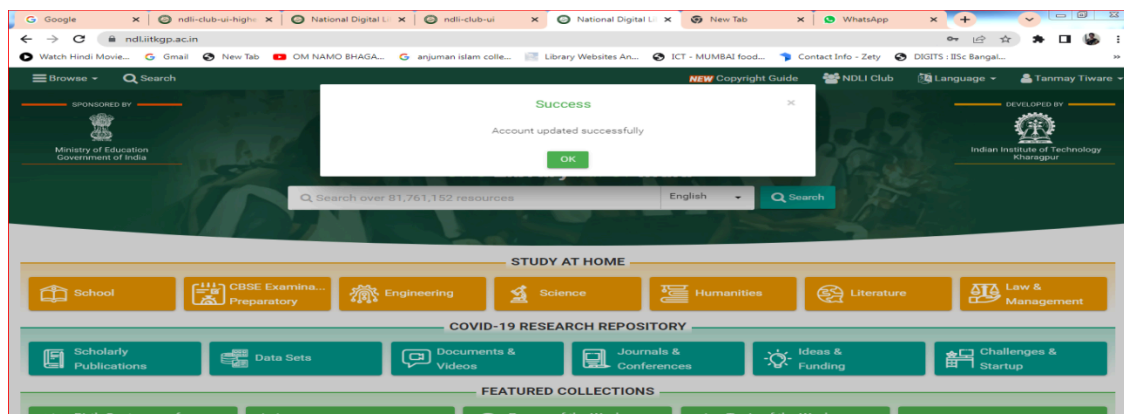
G Google ×
ndli-club-ui-highe ×
National Digital Li ×
ndli-club-ui ×
National Digital Li ×
New Tab ×
WhatsApp ×

ndl.iitkgp.ac.in

Watch Hindi Movie... G Gmail New Tab OM NAMO BHAGA... G anjuman islam colle... Library Websites An... ICT - MUMBAI food... Contact Info - Zety DIGITS : IISc Bangal...

Browse Search
NEW Copyright Guide NDLI Club Language Tanmay Tiware

SPONSORED BY
Ministry of Education
Government of India

DEVELOPED BY
Indian Institute of Technology
Kharagpur

Success
×
Account updated successfully
OK

Search over 81,761,152 resources English Search

STUDY AT HOME
School
CBSE Examina... Preparatory
Engineering
Science
Humanities
Literature
Law & Management

COVID-19 RESEARCH REPOSITORY
Scholarly Publications
Data Sets
Documents & Videos
Journals & Conferences
Ideas & Funding
Challenges & Startup

FEATURED COLLECTIONS